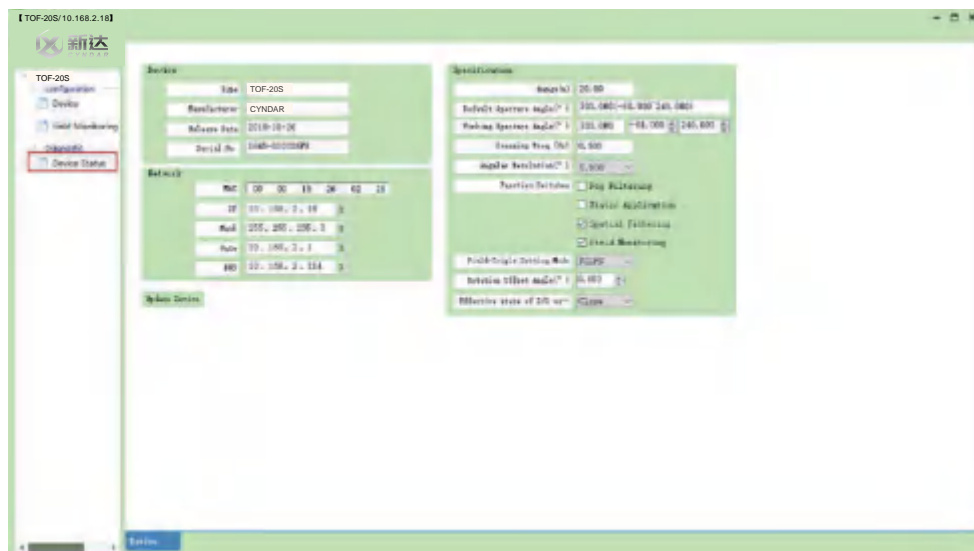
【TOF-20S/10.168.2.18】

新达

TOF-20S
Configuration
Device
Field Monitoring
Diagnostic
Device Status

Device
Type TOF-20S
Manufacturer CYNDAR
Release Date 2019-10-26
Serial No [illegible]

Network
MAC 00 00 19 26 02 18
IP 10.168.2.18
Mask 255.255.255.0
Gate 10.168.2.1
HST 10.168.2.114

Update Device

Specifications
Range(m) 20.00
Default Aperture Angle(°) 310.000(-65.000 245.000)
Working Aperture Angle(°) 310.000 -65.000 245.000
Scanning Freq (Hz) 15.000
Angular Resolution(°) 0.500
Function Switches
Fog Filtering
Static Application
Spatial Filtering
Field Monitoring
Field-Triple Setting Mode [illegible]
Rotation Offset Angle(°) 0.000
Effective state of I/O or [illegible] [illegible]

Device